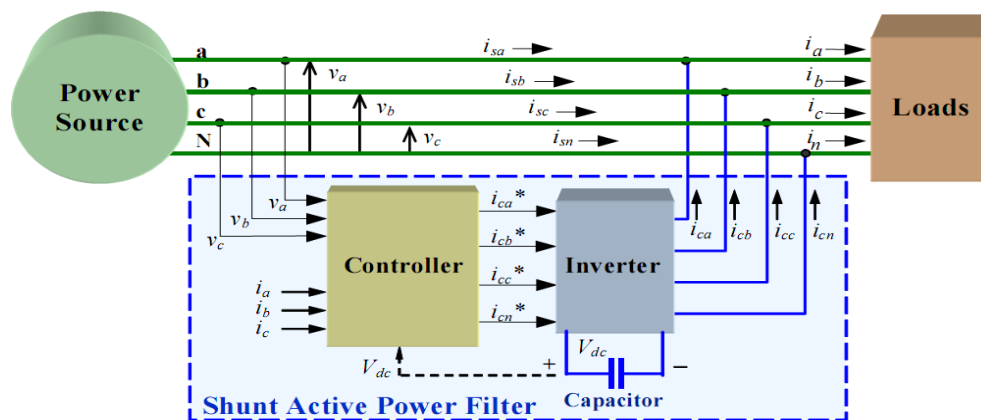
Power Source

a

b

c

N

$v_a$

$v_b$

$v_c$

$i_{sa}$

$i_{sb}$

$i_{sc}$

$i_{sn}$

$i_a$

$i_b$

$i_c$

$i_n$

Loads

$v_a$

$v_b$

$v_c$

Controller

$i_a$

$i_b$

$i_c$

$i_{ca}$*

$i_{cb}$*

$i_{cc}$*

$i_{cn}$*

Inverter

$i_{ca}$

$i_{cb}$

$i_{cc}$

$i_{cn}$

$V_{dc}$

$V_{dc}$

+

−

Capacitor

Shunt Active Power Filter